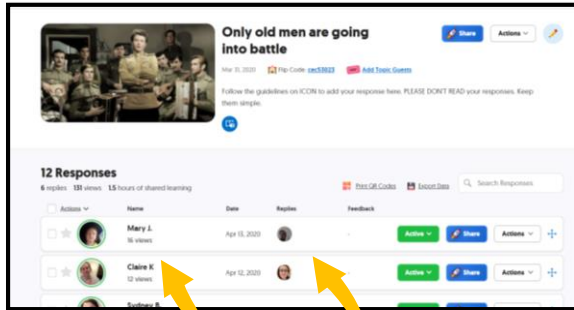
Only old men are going into battle

Share

Actions

Mar 31, 2020 Flip Code: cec53023 Add Topic Guests

Follow the guidelines on ICON to add your response here. PLEASE DON'T READ your responses. Keep them simple.

12 Responses

6 replies 131 views 1.5 hours of shared learning

Print QR Codes Export Data Search Responses

| Actions | Name | Date | Replies | Feedback | | | |
|---|---|---|---|---|---|---|---|
| | Mary J. 16 views | Apr 13, 2020 | | - | Active | Share | Actions |
| | Claire K 12 views | Apr 12, 2020 | | | Active | Share | Actions |
| | Sydney B | | | | | | |